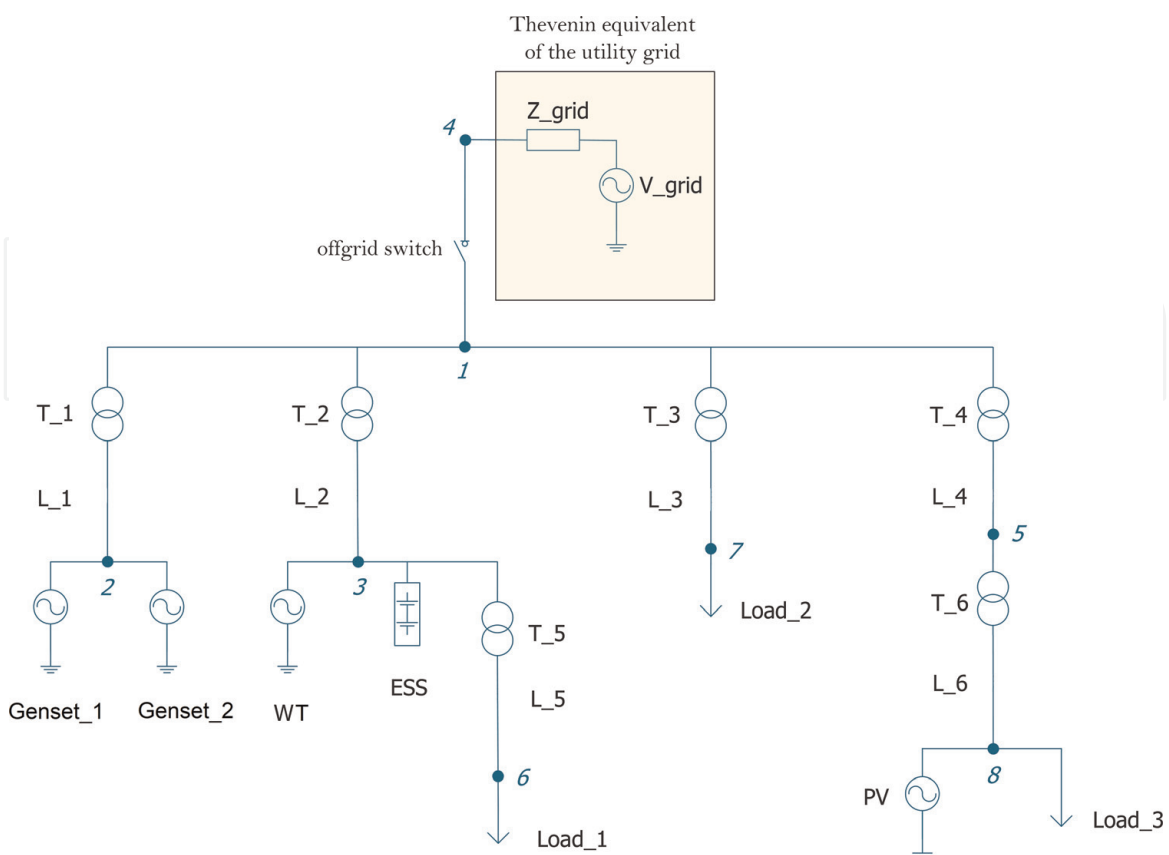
Thevenin equivalent of the utility grid

4

Z_grid

V_grid

offgrid switch

1

T_1

L_1

2

Genset_1

Genset_2

T_2

L_2

3

WT

ESS

T_5

L_5

6

Load_1

T_3

L_3

7

Load_2

T_4

L_4

5

T_6

L_6

8

PV

Load_3